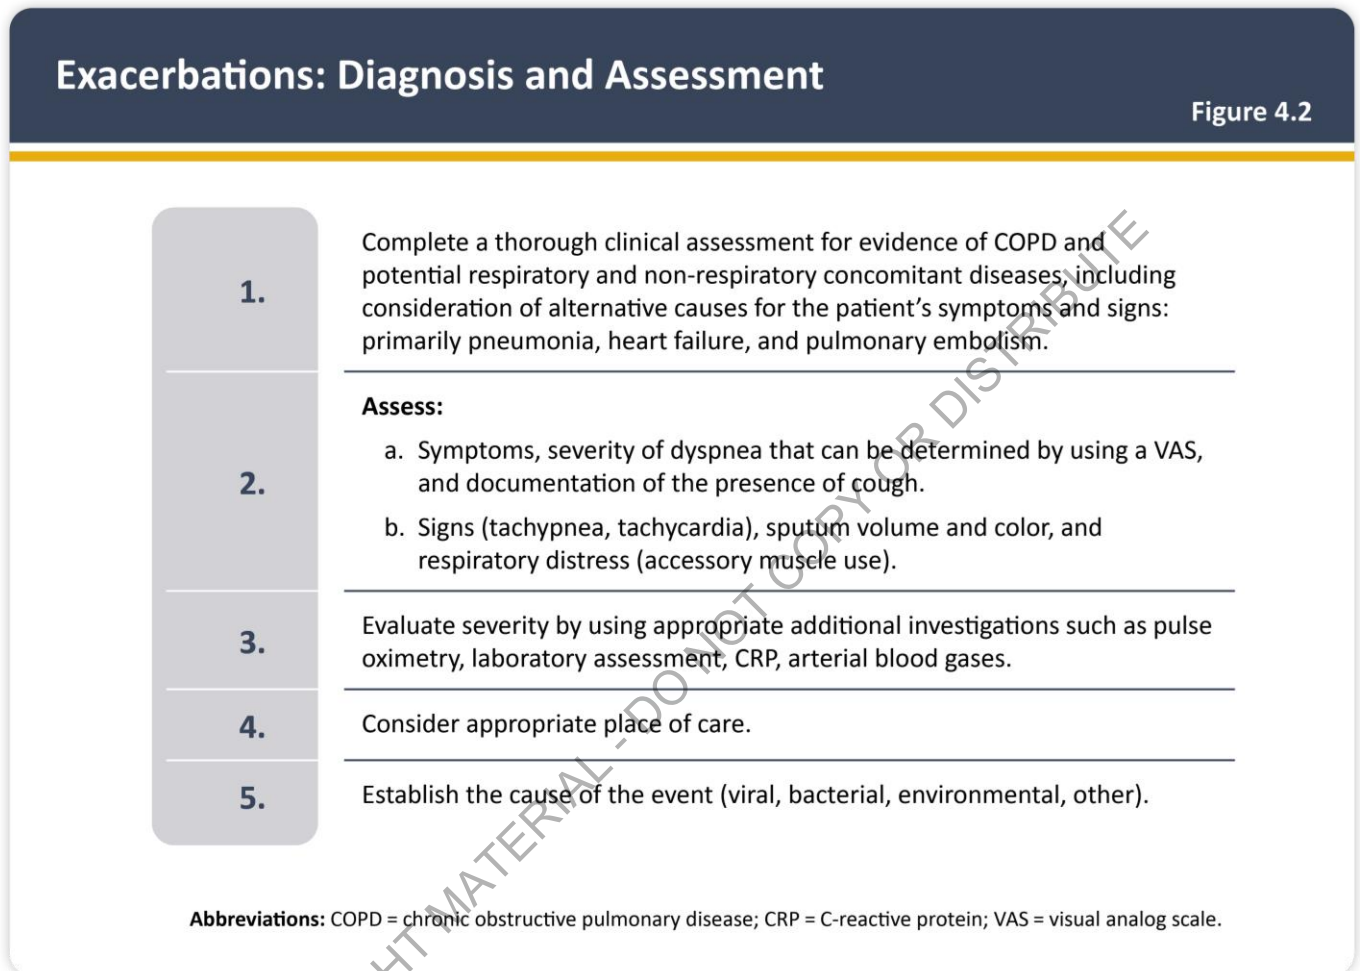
Exacerbations: Diagnosis and Assessment

Figure 4.2

1. Complete a thorough clinical assessment for evidence of COPD and potential respiratory and non-respiratory concomitant diseases, including consideration of alternative causes for the patient's symptoms and signs: primarily pneumonia, heart failure, and pulmonary embolism.

2. Assess:

a. Symptoms, severity of dyspnea that can be determined by using a VAS, and documentation of the presence of cough.

b. Signs (tachypnea, tachycardia), sputum volume and color, and respiratory distress (accessory muscle use).

3. Evaluate severity by using appropriate additional investigations such as pulse oximetry, laboratory assessment, CRP, arterial blood gases.

4. Consider appropriate place of care.

5. Establish the cause of the event (viral, bacterial, environmental, other).

HT MATERIAL - DO NOT COPY OR DISTRIBUTE

Abbreviations: COPD = chronic obstructive pulmonary disease; CRP = C-reactive protein; VAS = visual analog scale.